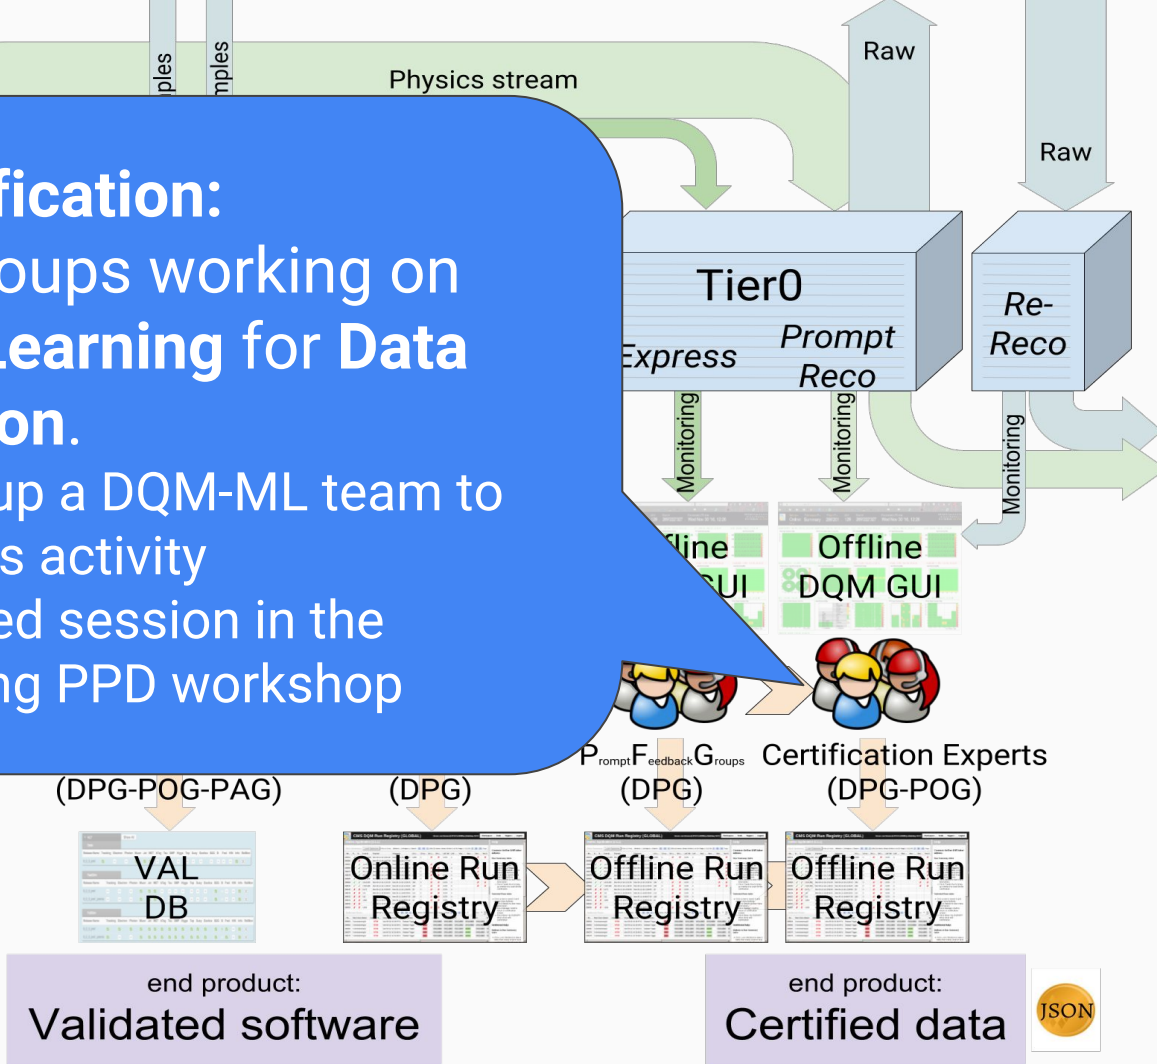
mples
mples
Physics stream
Raw
Raw

fication:
oups working on
Learning for Data
on.
up a DQM-ML team to
s activity
ed session in the
ng PPD workshop

Tier0
Express
Prompt Reco
Re-Reco
Monitoring
Monitoring
Monitoring
fline
UI
Offline
DQM GUI

PromptFeedbackGroups
(DPG)
Certification Experts
(DPG-POG)
(DPG-POG-PAG)
(DPG)

VAL
DB
Online Run
Registry
Offline Run
Registry
Offline Run
Registry

end product:
Validated software

end product:
Certified data
JSON